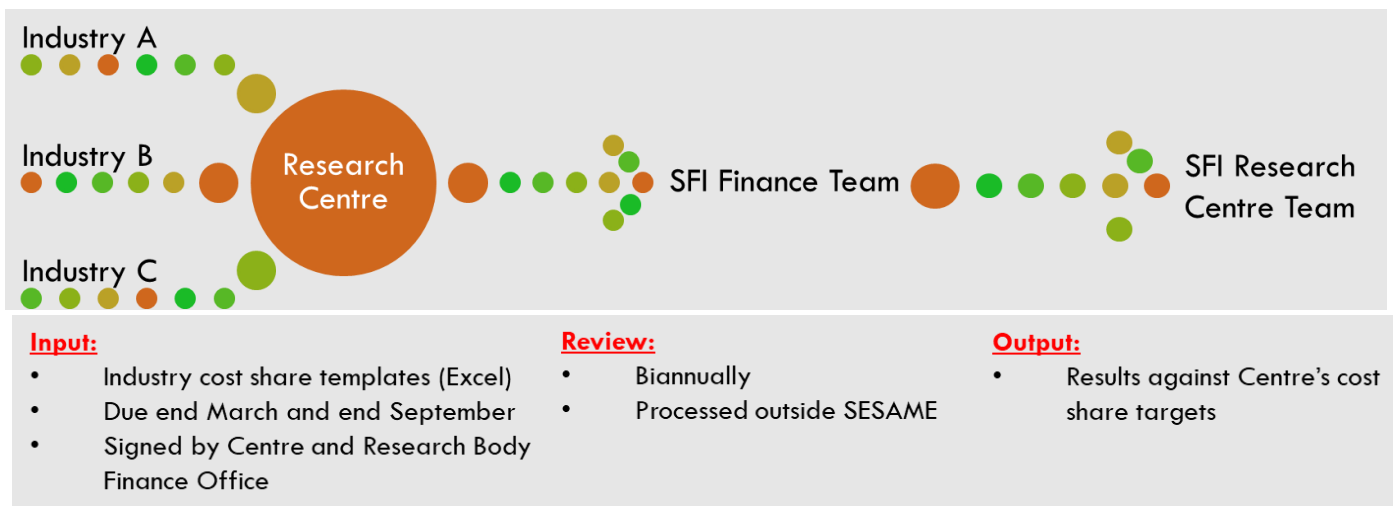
Industry A

Industry B

Industry C

Research Centre

SFI Finance Team

SFI Research Centre Team

Input:
• Industry cost share templates (Excel)
• Due end March and end September
• Signed by Centre and Research Body Finance Office

Review:
• Biannually
• Processed outside SESAME

Output:
• Results against Centre's cost share targets